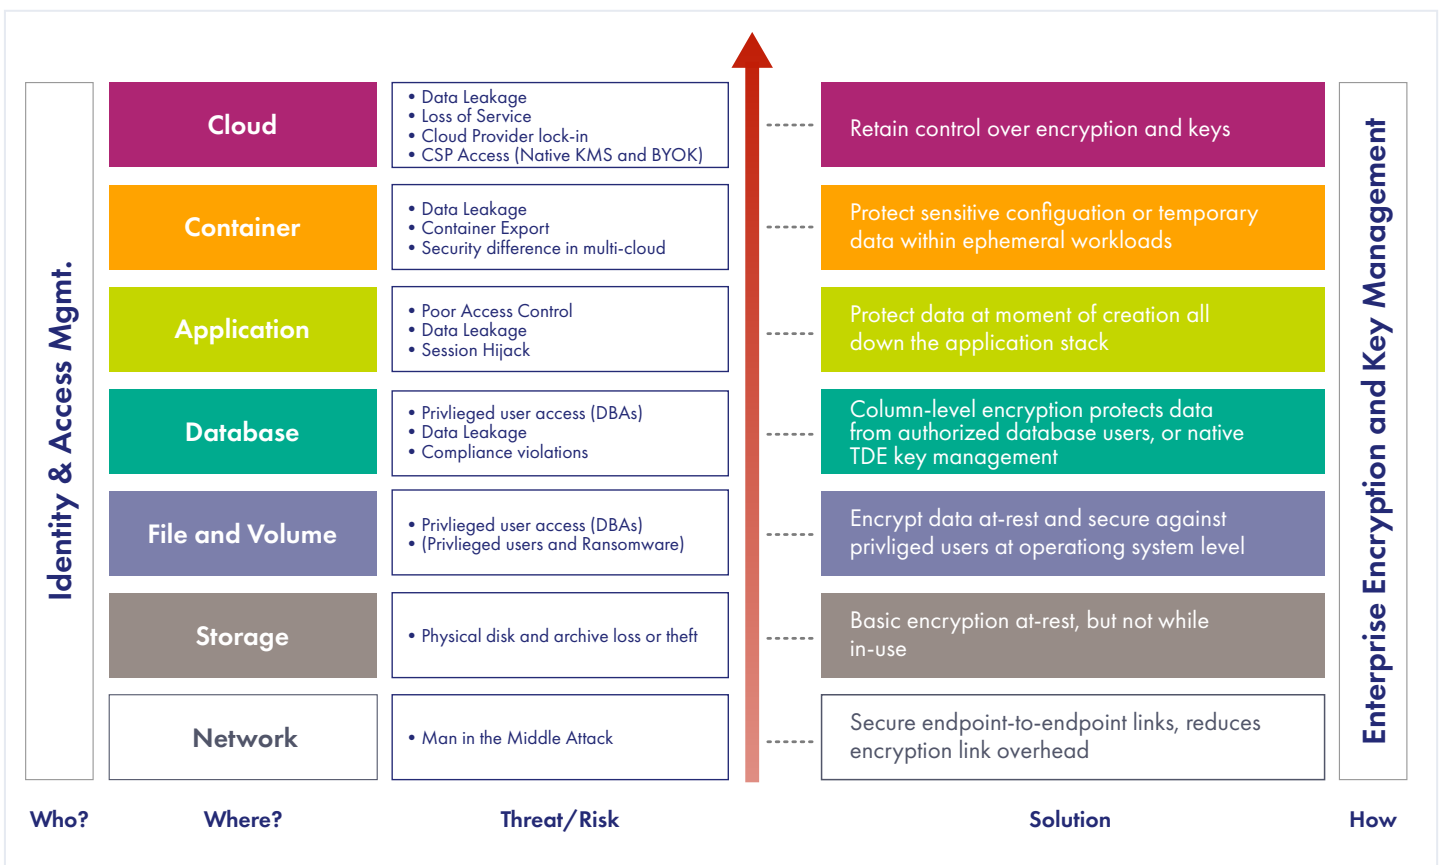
Identity & Access Mgmt.

| Where? | Threat/Risk | Solution |
|---|---|---|
| Cloud | • Data Leakage • Loss of Service • Cloud Provider lock-in • CSP Access (Native KMS and BYOK) | Retain control over encryption and keys |
| Container | • Data Leakage • Container Export • Security difference in multi-cloud | Protect sensitive configuation or temporary data within ephemeral workloads |
| Application | • Poor Access Control • Data Leakage • Session Hijack | Protect data at moment of creation all down the application stack |
| Database | • Privlieged user access (DBAs) • Data Leakage • Compliance violations | Column-level encryption protects data from authorized database users, or native TDE key management |
| File and Volume | • Privlieged user access (DBAs) • (Privlieged users and Ransomware) | Encrypt data at-rest and secure against privliged users at operationg system level |
| Storage | • Physical disk and archive loss or theft | Basic encryption at-rest, but not while in-use |
| Network | • Man in the Middle Attack | Secure endpoint-to-endpoint links, reduces encryption link overhead |

Enterprise Encryption and Key Management

Who? Where? Threat/Risk Solution How